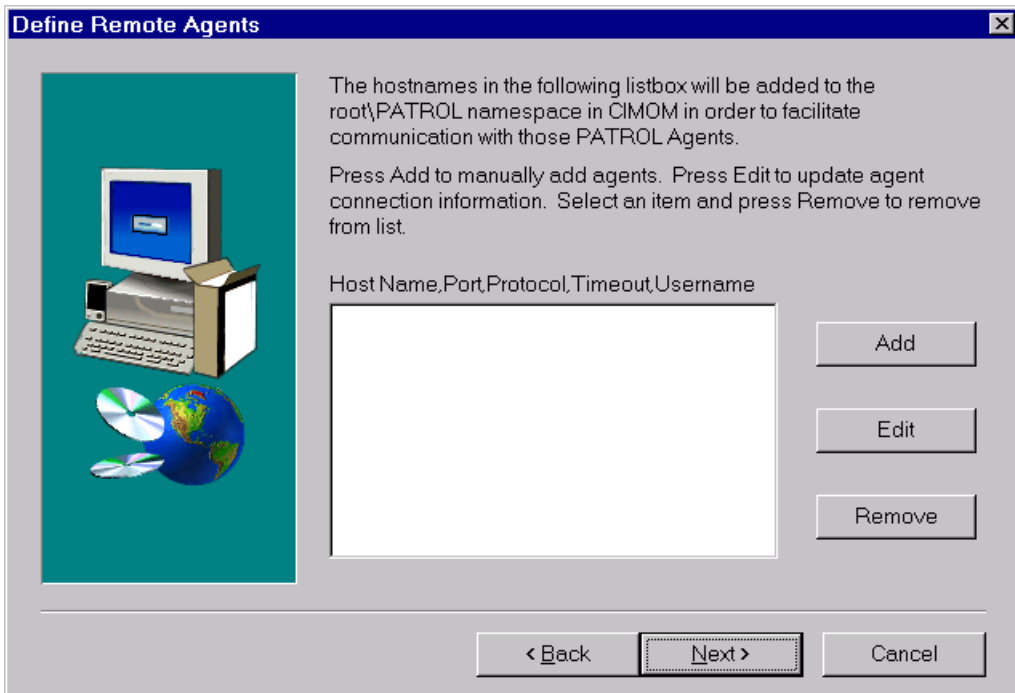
Define Remote Agents

The hostnames in the following listbox will be added to the root\PATROL namespace in CIMOM in order to facilitate communication with those PATROL Agents.

Press Add to manually add agents. Press Edit to update agent connection information. Select an item and press Remove to remove from list.

Host Name,Port,Protocol,Timeout,Username

Add

Edit

Remove

< Back

Next >

Cancel